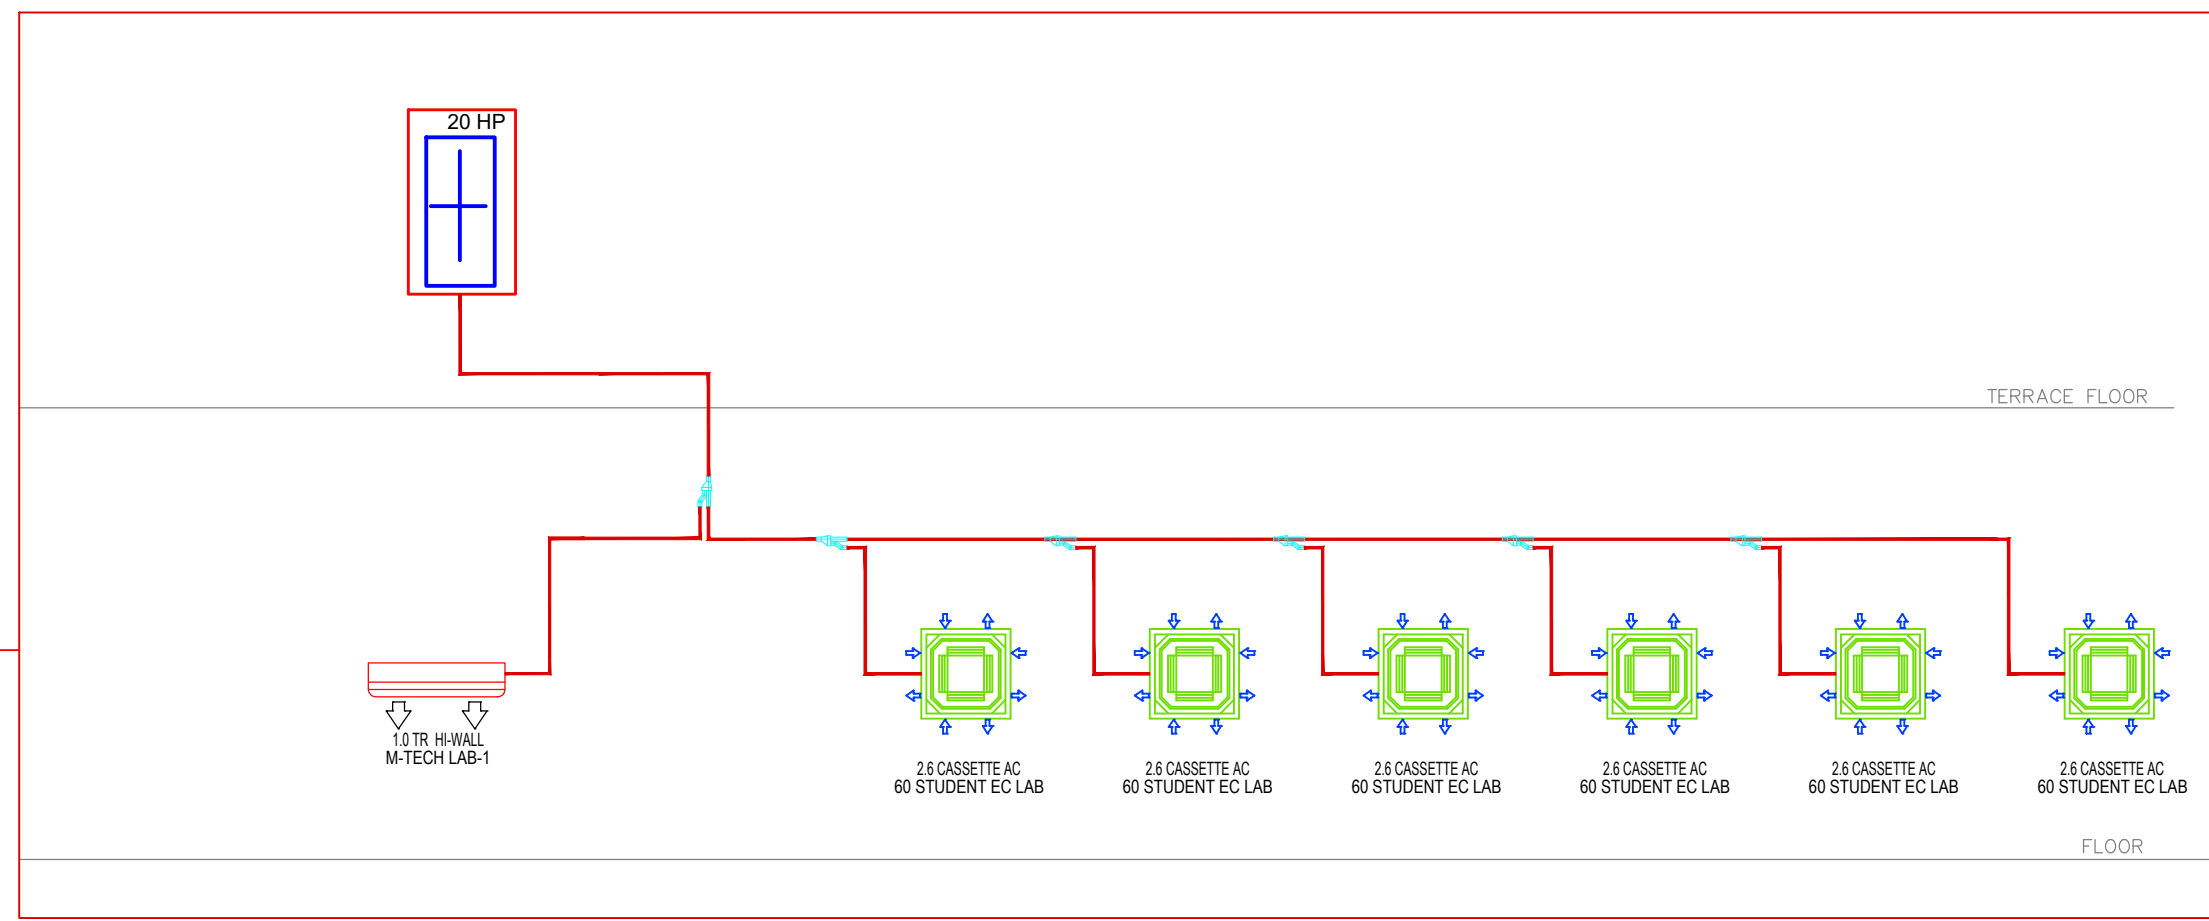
20 HP

TERRACE FLOOR

1.0 TR HI-WALL
M-TECH LAB-1

2.6 CASSETTE AC
60 STUDENT EC LAB

2.6 CASSETTE AC
60 STUDENT EC LAB

2.6 CASSETTE AC
60 STUDENT EC LAB

2.6 CASSETTE AC
60 STUDENT EC LAB

2.6 CASSETTE AC
60 STUDENT EC LAB

2.6 CASSETTE AC
60 STUDENT EC LAB

FLOOR